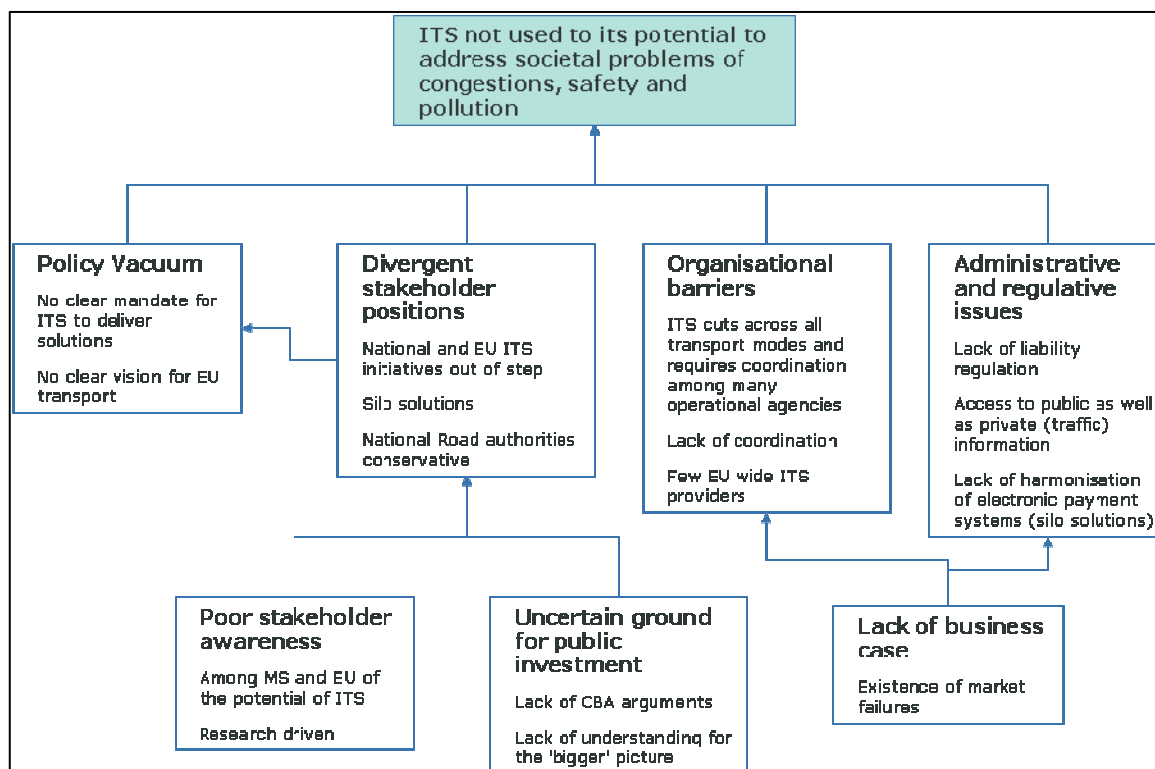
ITS not used to its potential to address societal problems of congestions, safety and pollution

Policy Vacuum

No clear mandate for ITS to deliver solutions

No clear vision for EU transport

Divergent stakeholder positions

National and EU ITS initiatives out of step

Silo solutions

National Road authorities conservative

Organisational barriers

ITS cuts across all transport modes and requires coordination among many operational agencies

Lack of coordination

Few EU wide ITS providers

Administrative and regulative issues

Lack of liability regulation

Access to public as well as private (traffic) information

Lack of harmonisation of electronic payment systems (silo solutions)

Poor stakeholder awareness

Among MS and EU of the potential of ITS

Research driven

Uncertain ground for public investment

Lack of CBA arguments

Lack of understanding for the 'bigger' picture

Lack of business case

Existence of market failures